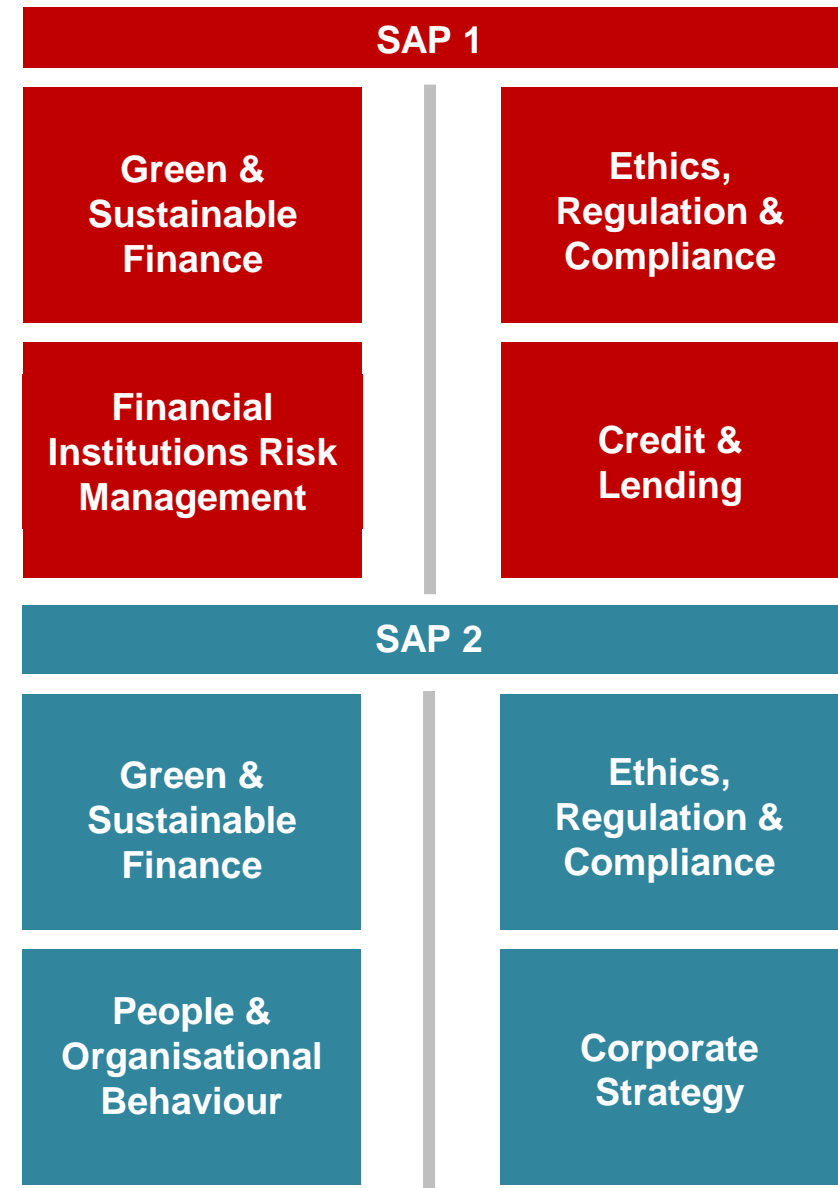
SAP 1

Green & Sustainable Finance

Ethics, Regulation & Compliance

Financial Institutions Risk Management

Credit & Lending

SAP 2

Green & Sustainable Finance

Ethics, Regulation & Compliance

People & Organisational Behaviour

Corporate Strategy